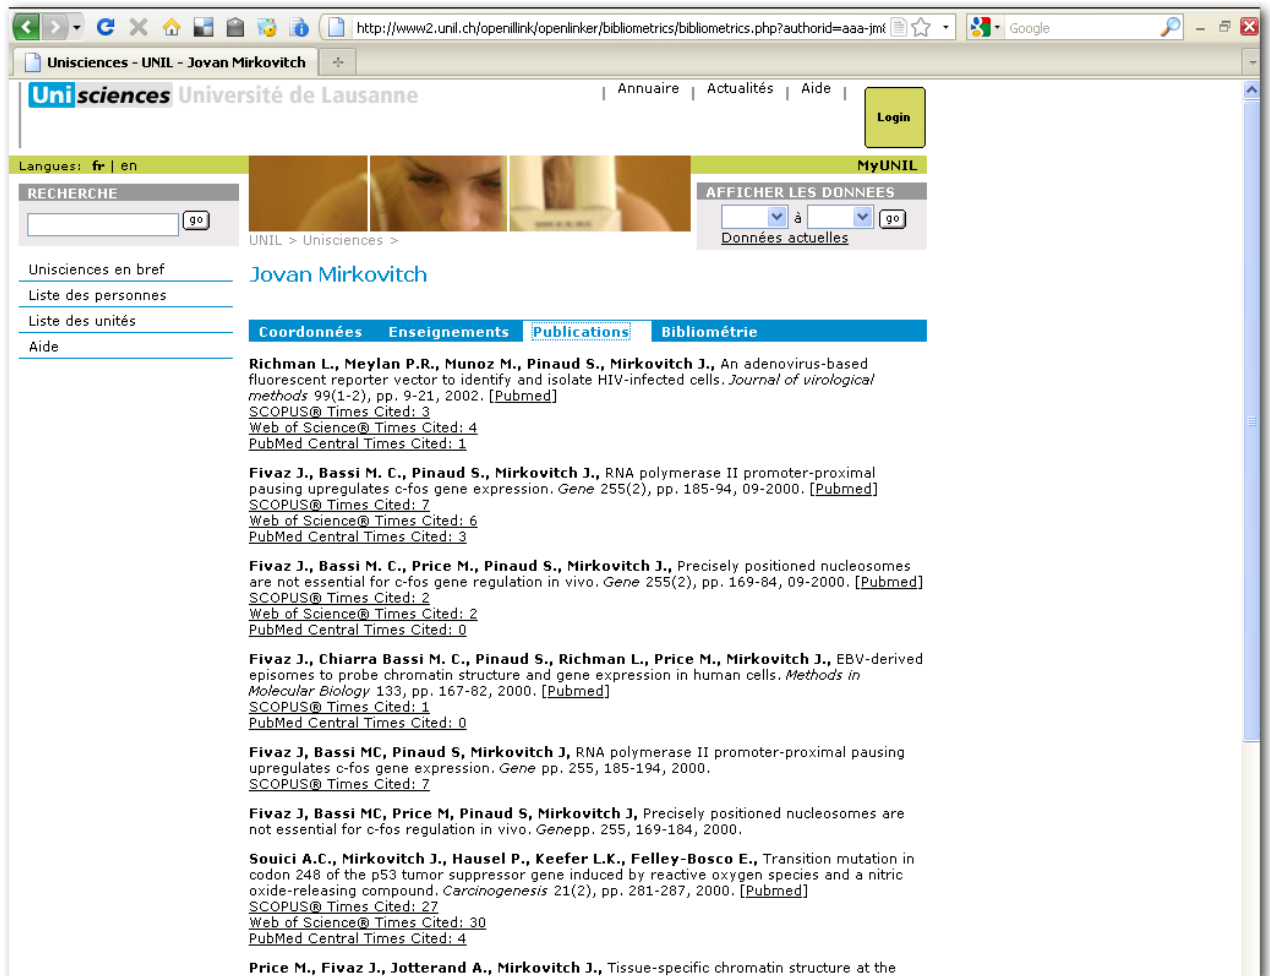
http://www2.unil.ch/openillink/openlinker/bibliometrics/bibliometrics.php?authorid=aaa-jm

Google

Unisciences - UNIL - Jovan Mirkovitch

Unisciences Université de Lausanne

Annuaire | Actualités | Aide

Login

Langues: fr | en

MyUNIL

RECHERCHE

go

AFFICHER LES DONNEES

à

go

Données actuelles

UNIL > Unisciences >

Unisciences en bref

Liste des personnes

Liste des unités

Aide

Jovan Mirkovitch

Coordonnées Enseignements Publications Bibliométrie

Richman L., Meylan P.R., Munoz M., Pinaud S., Mirkovitch J., An adenovirus-based fluorescent reporter vector to identify and isolate HIV-infected cells. Journal of virological methods 99(1-2), pp. 9-21, 2002. [Pubmed]
SCOPUS® Times Cited: 3
Web of Science® Times Cited: 4
PubMed Central Times Cited: 1

Fivaz J., Bassi M. C., Pinaud S., Mirkovitch J., RNA polymerase II promoter-proximal pausing upregulates c-fos gene expression. Gene 255(2), pp. 185-94, 09-2000. [Pubmed]
SCOPUS® Times Cited: 7
Web of Science® Times Cited: 6
PubMed Central Times Cited: 3

Fivaz J., Bassi M. C., Price M., Pinaud S., Mirkovitch J., Precisely positioned nucleosomes are not essential for c-fos gene regulation in vivo. Gene 255(2), pp. 169-84, 09-2000. [Pubmed]
SCOPUS® Times Cited: 2
Web of Science® Times Cited: 2
PubMed Central Times Cited: 0

Fivaz J., Chiarra Bassi M. C., Pinaud S., Richman L., Price M., Mirkovitch J., EBV-derived episomes to probe chromatin structure and gene expression in human cells. Methods in Molecular Biology 133, pp. 167-82, 2000. [Pubmed]
SCOPUS® Times Cited: 1
PubMed Central Times Cited: 0

Fivaz J, Bassi MC, Pinaud S, Mirkovitch J, RNA polymerase II promoter-proximal pausing upregulates c-fos gene expression. Gene pp. 255, 185-194, 2000.
SCOPUS® Times Cited: 7

Fivaz J, Bassi MC, Price M, Pinaud S, Mirkovitch J, Precisely positioned nucleosomes are not essential for c-fos regulation in vivo. Genepp. 255, 169-184, 2000.

Souici A.C., Mirkovitch J., Hausel P., Keefer L.K., Felley-Bosco E., Transition mutation in codon 248 of the p53 tumor suppressor gene induced by reactive oxygen species and a nitric oxide-releasing compound. Carcinogenesis 21(2), pp. 281-287, 2000. [Pubmed]
SCOPUS® Times Cited: 27
Web of Science® Times Cited: 30
PubMed Central Times Cited: 4

Price M., Fivaz J., Jotterand A., Mirkovitch J., Tissue-specific chromatin structure at the